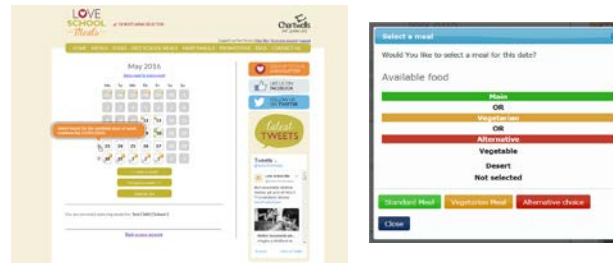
LOVE SCHOOL Meals

Chartwells

May 2016

Latest TWEETS

Tweets

Select a meal

Would You like to select a meal for this date?

Available food

Main

OR

Vegetarian

OR

Alternative

Vegetable

Desert

Not selected

Standard Meal

Vegetarian Meal

Alternative choice

Close